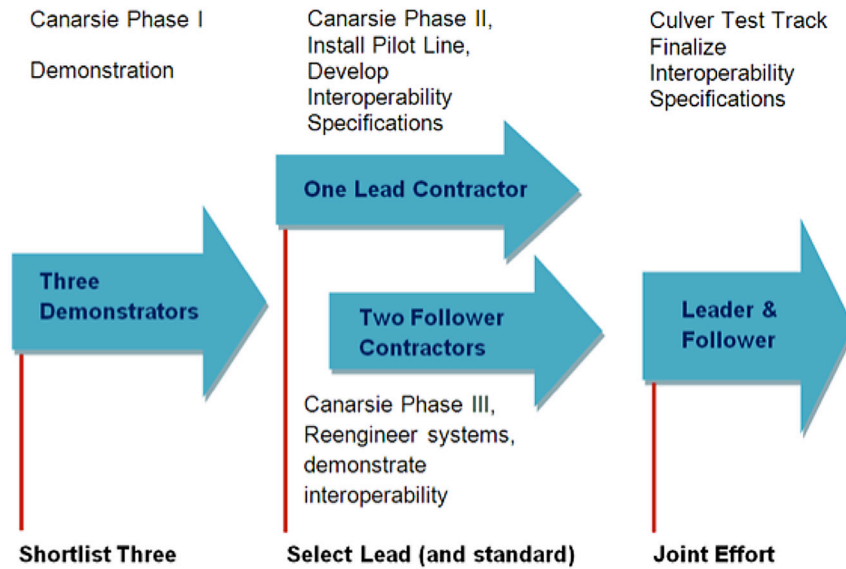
Canarsie Phase I

Demonstration

Canarsie Phase II, Install Pilot Line, Develop Interoperability Specifications

Culver Test Track Finalize Interoperability Specifications

Three Demonstrators

One Lead Contractor

Two Follower Contractors

Leader & Follower

Canarsie Phase III, Reengineer systems, demonstrate interoperability

Shortlist Three

Select Lead (and standard)

Joint Effort